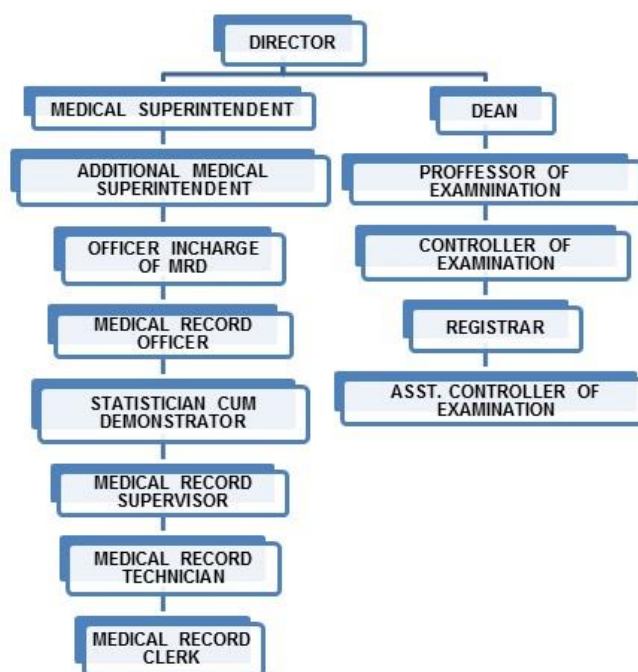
DIRECTOR

MEDICAL SUPERINTENDENT

ADDITIONAL MEDICAL SUPERINTENDENT

OFFICER INCHARGE OF MRD

MEDICAL RECORD OFFICER

STATISTICIAN CUM DEMONSTRATOR

MEDICAL RECORD SUPERVISOR

MEDICAL RECORD TECHNICIAN

MEDICAL RECORD CLERK

DEAN

PROFFESSOR OF EXAMNINATION

CONTROLLER OF EXAMINATION

REGISTRAR

ASST. CONTROLLER OF EXAMINATION